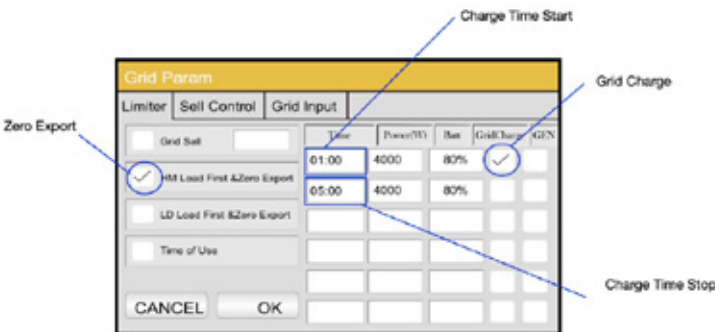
Charge Time Start

Grid Charge

Zero Export

Grid Param

Limiter | Sell Control | Grid Input

Grid Sell

HM Load First &Zero Export

LD Load First &Zero Export

Time of Use

| Time | Power(W) | Batt | GridCharge | GEN |
|---|---|---|---|---|
| 01:00 | 4000 | 80% | ✓ | |
| 05:00 | 4000 | 80% | | |
| | | | | |
| | | | | |
| | | | | |
| | | | | |

CANCEL

OK

Charge Time Stop